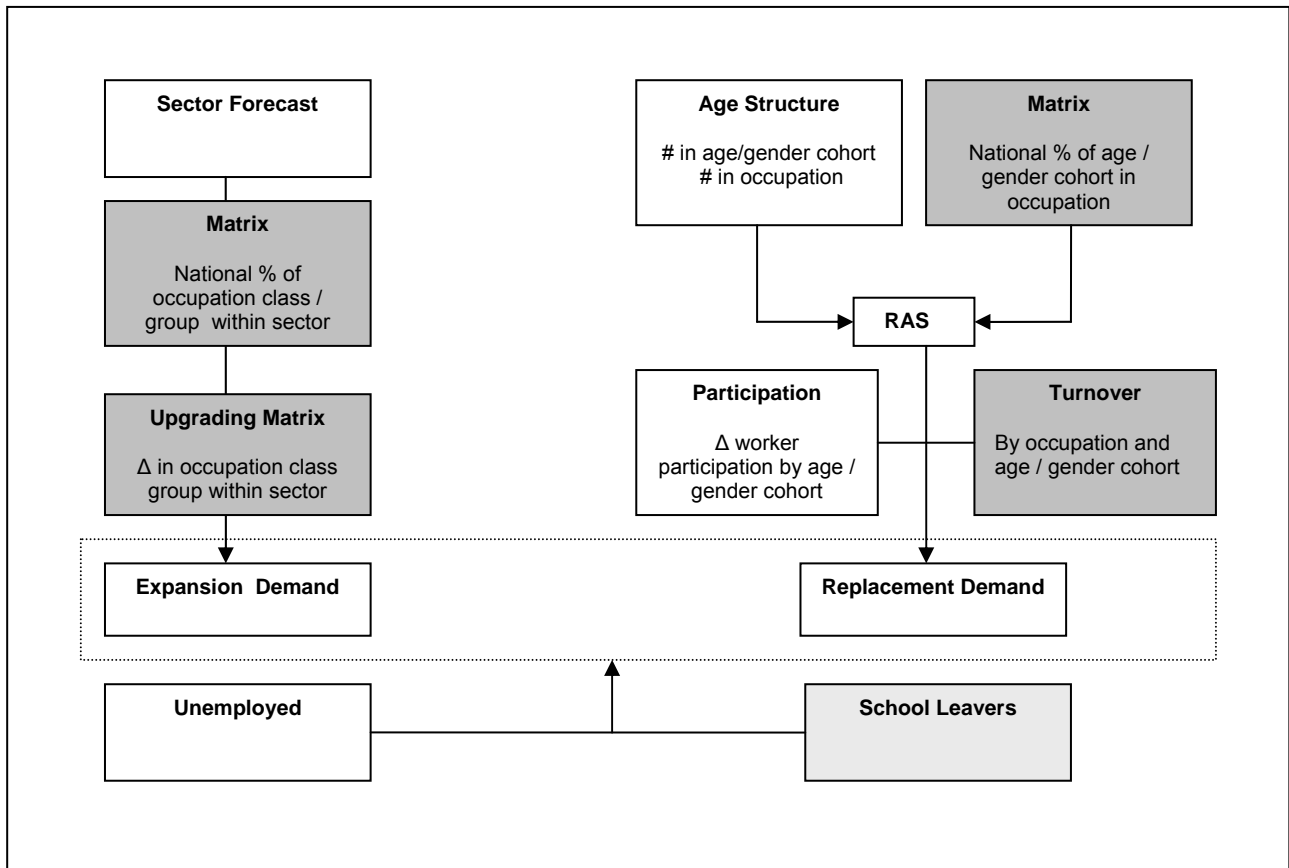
Sector Forecast

Age Structure

# in age/gender cohort
# in occupation

Matrix

National % of age / gender cohort in occupation

Matrix

National % of occupation class / group within sector

RAS

Participation

Δ worker participation by age / gender cohort

Turnover

By occupation and age / gender cohort

Upgrading Matrix

Δ in occupation class group within sector

Expansion Demand

Replacement Demand

Unemployed

School Leavers